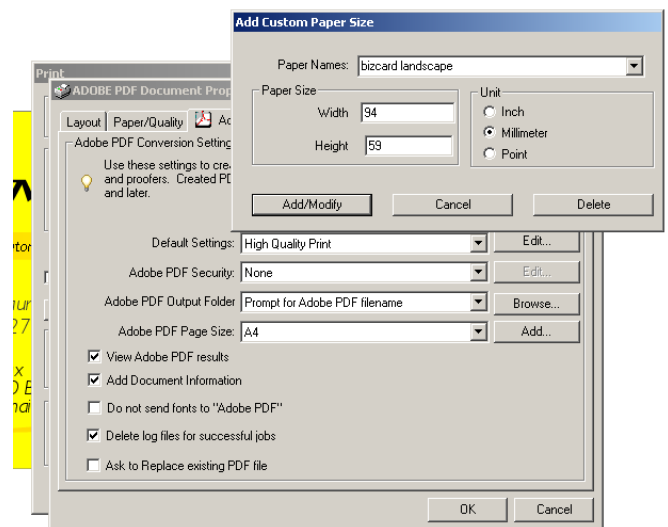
Print

ADOBE PDF Document Prop

Layout | Paper/Quality | Ad

Adobe PDF Conversion Setting

Use these settings to cre and proofers. Created PD and later.

Add Custom Paper Size

Paper Names: bizcard landscape

Paper Size

Width 94

Height 59

Unit

Inch

Millimeter

Point

Add/Modify

Cancel

Delete

Default Settings: High Quality Print

Edit...

Adobe PDF Security: None

Edit...

Adobe PDF Output Folder: Prompt for Adobe PDF filename

Browse...

Adobe PDF Page Size: A4

Add...

View Adobe PDF results

Add Document Information

Do not send fonts to "Adobe PDF"

Delete log files for successful jobs

Ask to Replace existing PDF file

OK

Cancel

tor

ur
27

x
D E
na